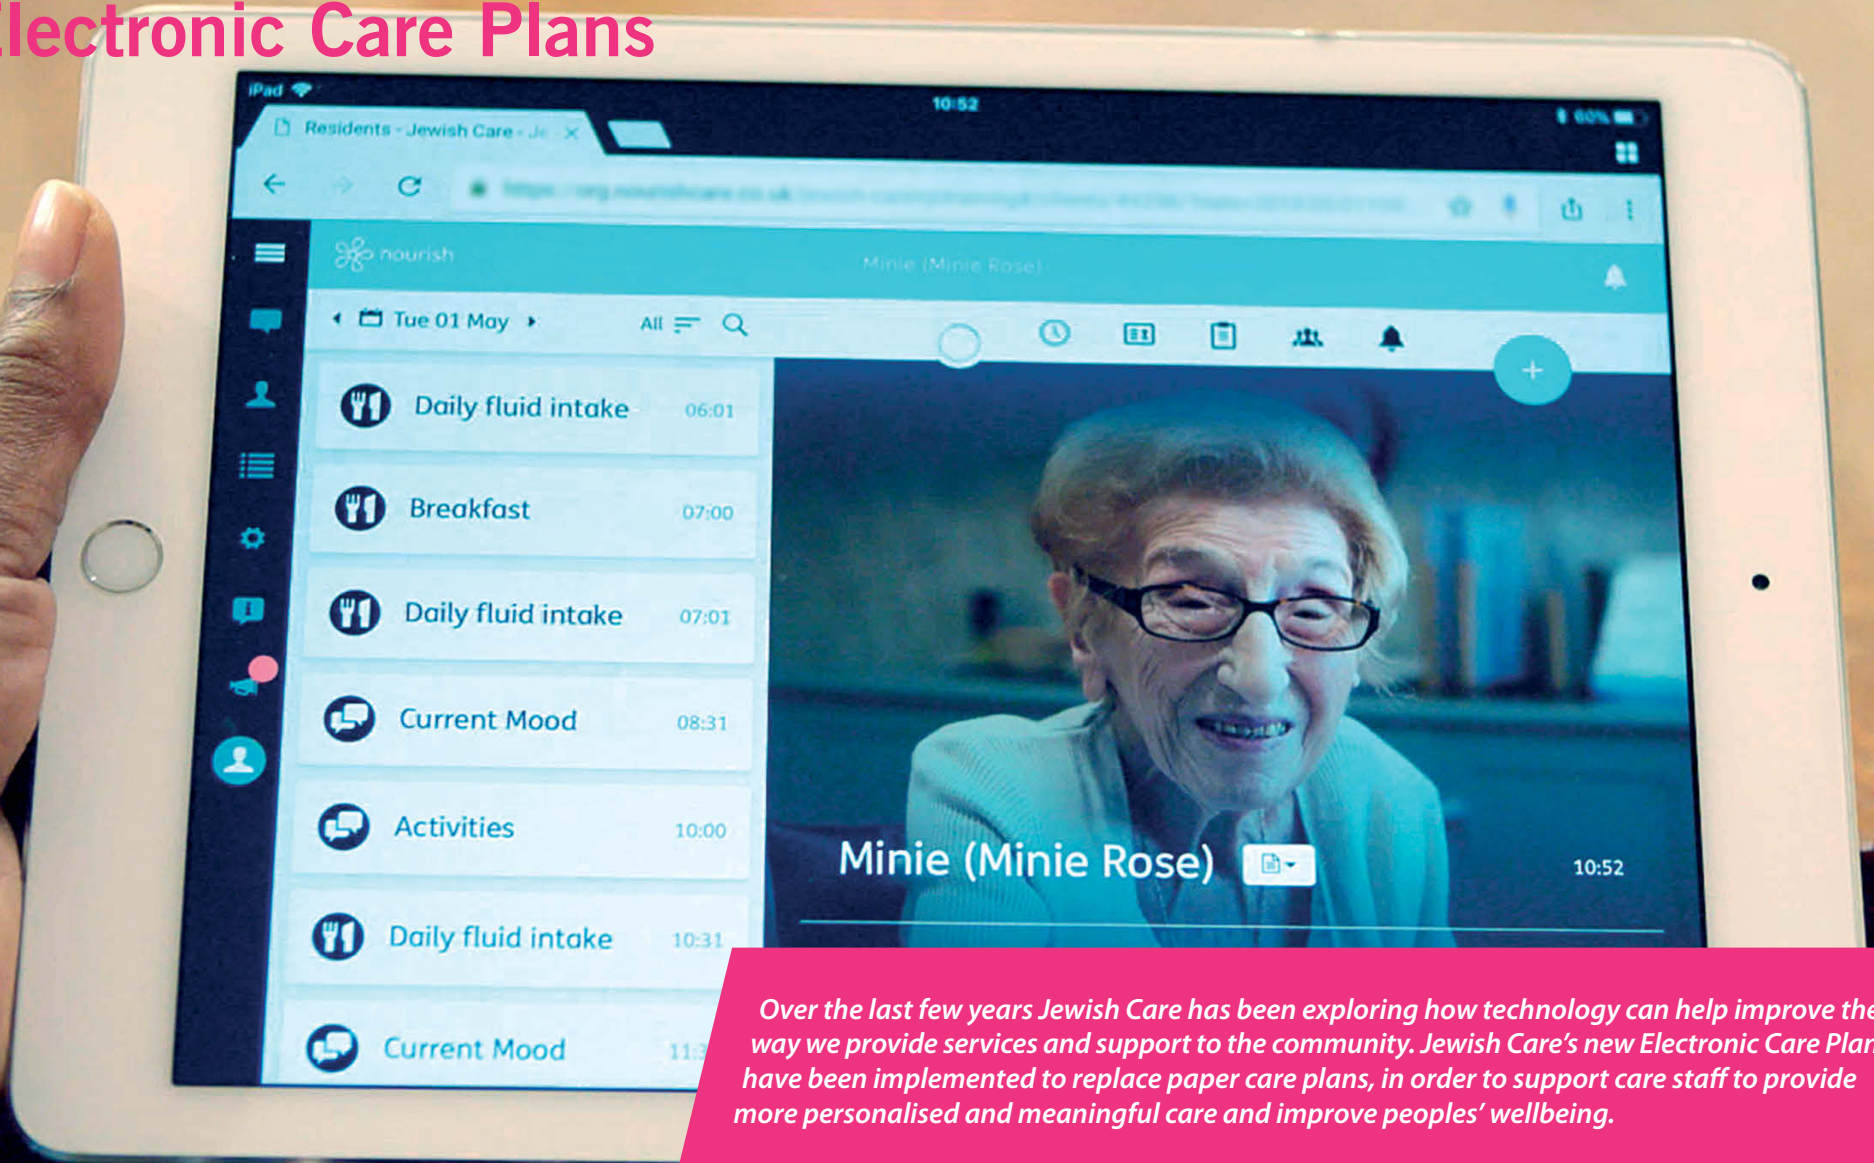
lectronic Care Plans

iPad 10:52

Residents - Jewish Care - Je ×

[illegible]

nourish

Minie (Minie Rose)

Tue 01 May

All

Daily fluid intake 06:01

Breakfast 07:00

Daily fluid intake 07:01

Current Mood 08:31

Activities 10:00

Daily fluid intake 10:31

Current Mood 11:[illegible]

Minie (Minie Rose)

10:52

Over the last few years Jewish Care has been exploring how technology can help improve the way we provide services and support to the community. Jewish Care's new Electronic Care Plan have been implemented to replace paper care plans, in order to support care staff to provide more personalised and meaningful care and improve peoples' wellbeing.